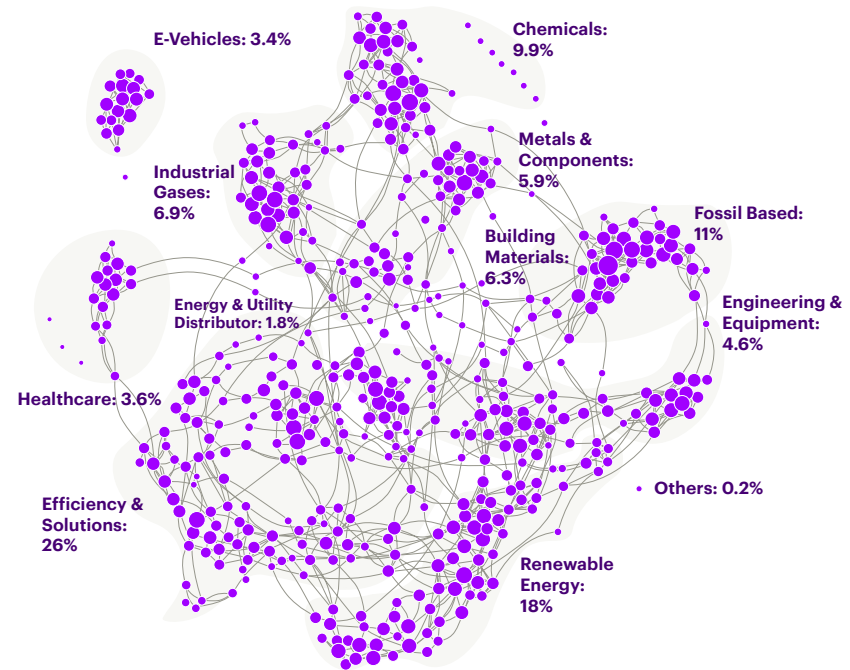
E-Vehicles: 3.4%

Chemicals: 9.9%

Metals & Components: 5.9%

Industrial Gases: 6.9%

Fossil Based: 11%

Building Materials: 6.3%

Engineering & Equipment: 4.6%

Energy & Utility Distributor: 1.8%

Healthcare: 3.6%

Others: 0.2%

Efficiency & Solutions: 26%

Renewable Energy: 18%